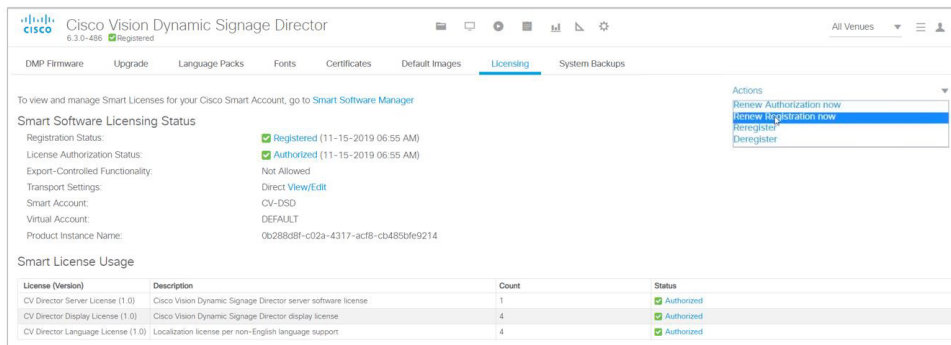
cisco Cisco Vision Dynamic Signage Director
6.3.0-486 Registered

All Venues

DMP Firmware Upgrade Language Packs Fonts Certificates Default Images Licensing System Backups

Actions
Renew Authorization now
Renew Registration now
Reregister
Deregister

To view and manage Smart Licenses for your Cisco Smart Account, go to Smart Software Manager

Smart Software Licensing Status

Registration Status: Registered (11-15-2019 06:55 AM)
License Authorization Status: Authorized (11-15-2019 06:55 AM)
Export-Controlled Functionality: Not Allowed
Transport Settings: Direct View/Edit
Smart Account: CV-DSD
Virtual Account: DEFAULT
Product Instance Name: 0b288d8f-c02a-4317-acf8-cb485bfe9214

Smart License Usage

| License (Version) | Description | Count | Status |
|---|---|---|---|
| CV Director Server License (1.0) | Cisco Vision Dynamic Signage Director server software license | 1 | Authorized |
| CV Director Display License (1.0) | Cisco Vision Dynamic Signage Director display license | 4 | Authorized |
| CV Director Language License (1.0) | Localization license per non-English language support | 4 | Authorized |